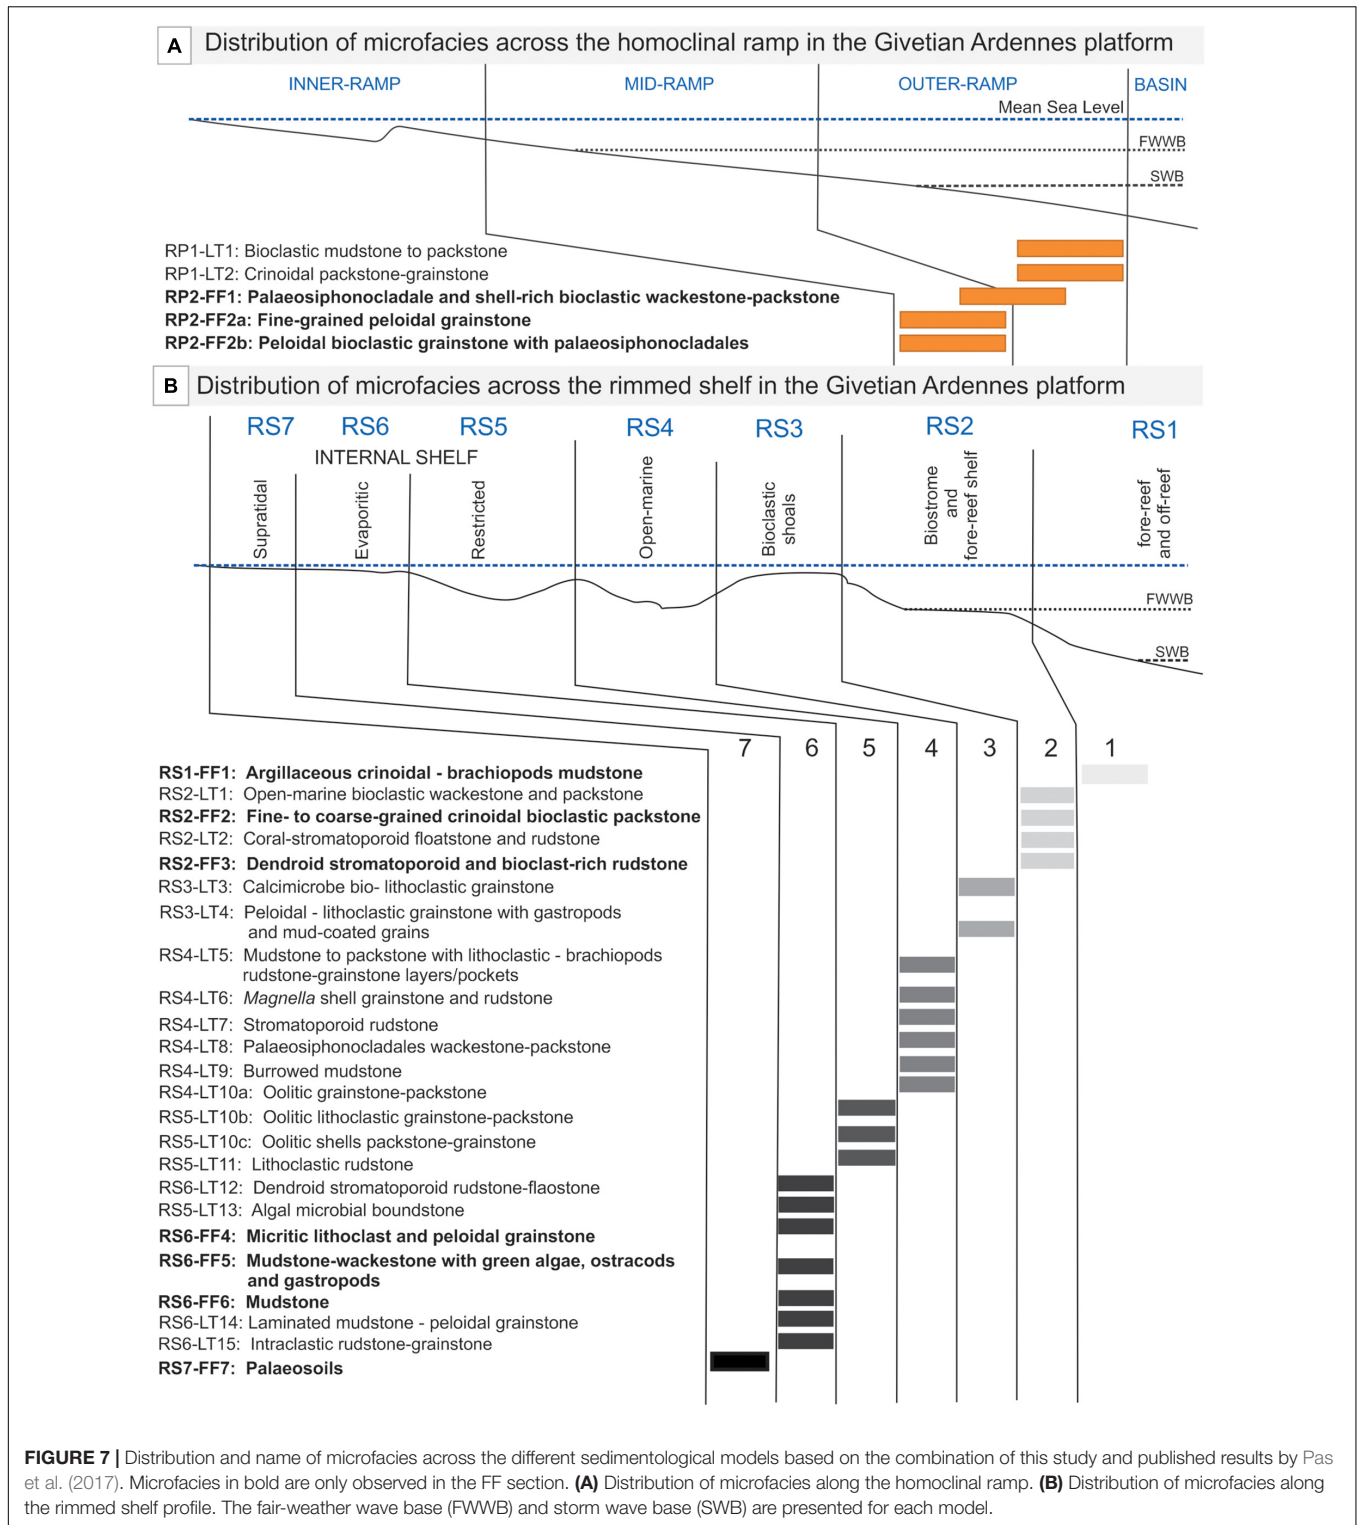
A Distribution of microfacies across the homoclinal ramp in the Givetian Ardennes platform

INNER-RAMP MID-RAMP OUTER-RAMP BASIN

Mean Sea Level

FWWB

SWB

RP1-LT1: Bioclastic mudstone to packstone
RP1-LT2: Crinoidal packstone-grainstone
**RP2-FF1: Palaeosiphonocladale and shell-rich bioclastic wackestone-packstone**
**RP2-FF2a: Fine-grained peloidal grainstone**
**RP2-FF2b: Peloidal bioclastic grainstone with palaeosiphonocladales**

B Distribution of microfacies across the rimmed shelf in the Givetian Ardennes platform

RS7 RS6 RS5 RS4 RS3 RS2 RS1

INTERNAL SHELF

Supratidal Evaporitic Restricted Open-marine Bioclastic shoals Biostrome and fore-reef shelf fore-reef and off-reef

FWWB

SWB

7 6 5 4 3 2 1

**RS1-FF1: Argillaceous crinoidal - brachiopods mudstone**
RS2-LT1: Open-marine bioclastic wackestone and packstone
**RS2-FF2: Fine- to coarse-grained crinoidal bioclastic packstone**
RS2-LT2: Coral-stromatoporoid floatstone and rudstone
**RS2-FF3: Dendroid stromatoporoid and bioclast-rich rudstone**
RS3-LT3: Calcimicrobe bio- lithoclastic grainstone
RS3-LT4: Peloidal - lithoclastic grainstone with gastropods and mud-coated grains
RS4-LT5: Mudstone to packstone with lithoclastic - brachiopods rudstone-grainstone layers/pockets
RS4-LT6: *Magnella* shell grainstone and rudstone
RS4-LT7: Stromatoporoid rudstone
RS4-LT8: Palaeosiphonocladales wackestone-packstone
RS4-LT9: Burrowed mudstone
RS4-LT10a: Oolitic grainstone-packstone
RS5-LT10b: Oolitic lithoclastic grainstone-packstone
RS5-LT10c: Oolitic shells packstone-grainstone
RS5-LT11: Lithoclastic rudstone
RS6-LT12: Dendroid stromatoporoid rudstone-flaostone
RS5-LT13: Algal microbial boundstone
**RS6-FF4: Micritic lithoclast and peloidal grainstone**
**RS6-FF5: Mudstone-wackestone with green algae, ostracods and gastropods**
**RS6-FF6: Mudstone**
RS6-LT14: Laminated mudstone - peloidal grainstone
RS6-LT15: Intraclastic rudstone-grainstone
**RS7-FF7: Palaeosoils**

**FIGURE 7 |** Distribution and name of microfacies across the different sedimentological models based on the combination of this study and published results by Pas et al. (2017). Microfacies in bold are only observed in the FF section. **(A)** Distribution of microfacies along the homoclinal ramp. **(B)** Distribution of microfacies along the rimmed shelf profile. The fair-weather wave base (FWWB) and storm wave base (SWB) are presented for each model.